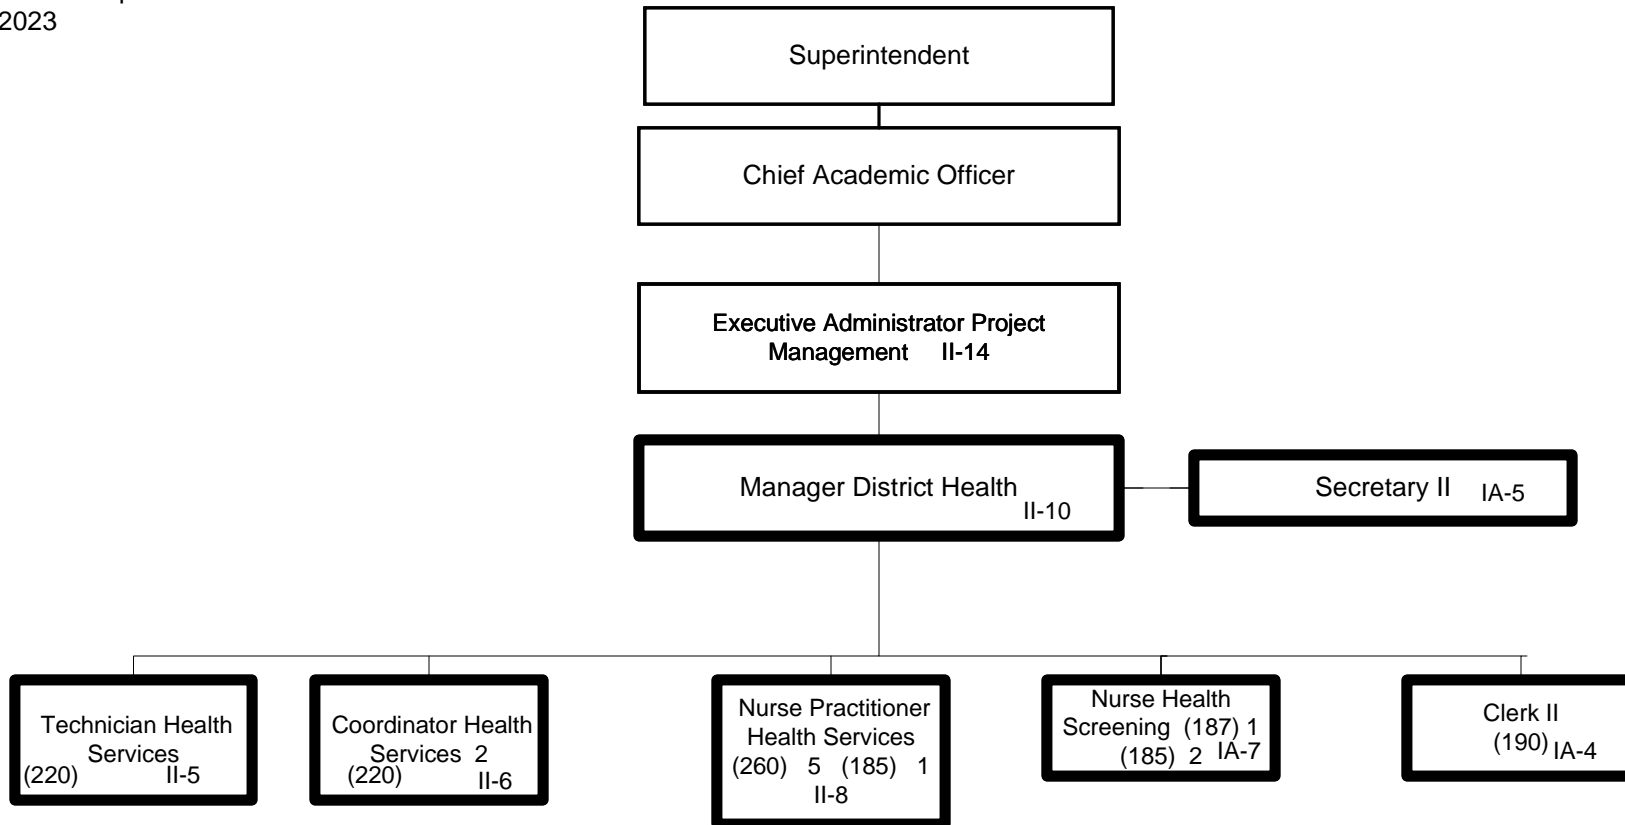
2023

Superintendent

Chief Academic Officer

Executive Administrator Project Management II-14

Manager District Health II-10

Secretary II IA-5

Technician Health Services (220) II-5

Coordinator Health Services 2 (220) II-6

Nurse Practitioner Health Services (260) 5 (185) 1 II-8

Nurse Health Screening (187) 1 (185) 2 IA-7

Clerk II (190) IA-4